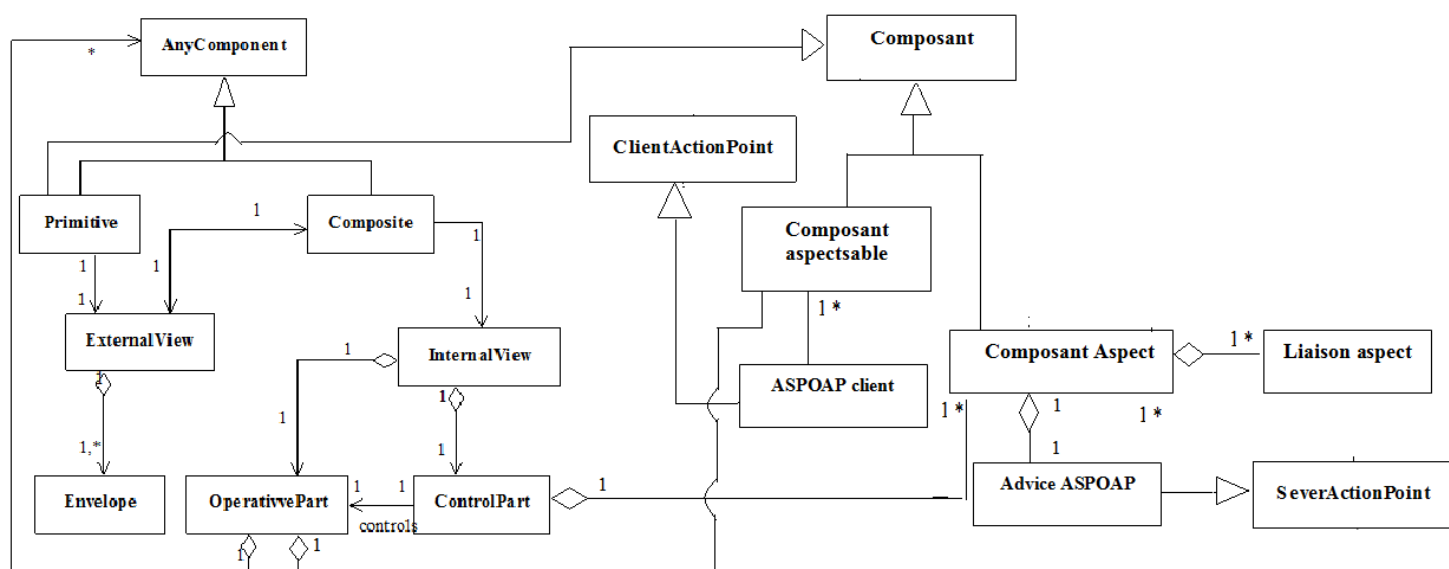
*

AnyComponent

Composant

ClientActionPoint

Primitive

1

Composite

1

1

1

1

Composant aspectsable

1 *

ExternalView

1

InternalView

Composant Aspect

1 *

Liaison aspect

ASPOAP client

1

1

1 *

1

1 *

1,*

1

1

Envelope

OperativvePart

1

ControlPart

1

Advice ASPOAP

SeverActionPoint

controls

1

1